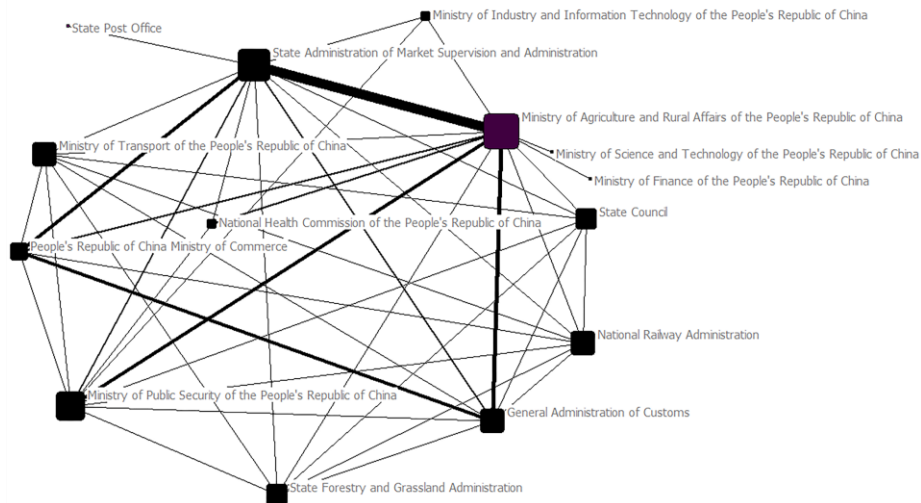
State Post Office

Ministry of Industry and Information Technology of the People's Republic of China

State Administration of Market Supervision and Administration

Ministry of Agriculture and Rural Affairs of the People's Republic of China

Ministry of Transport of the People's Republic of China

Ministry of Science and Technology of the People's Republic of China

Ministry of Finance of the People's Republic of China

State Council

National Health Commission of the People's Republic of China

People's Republic of China Ministry of Commerce

National Railway Administration

Ministry of Public Security of the People's Republic of China

General Administration of Customs

State Forestry and Grassland Administration